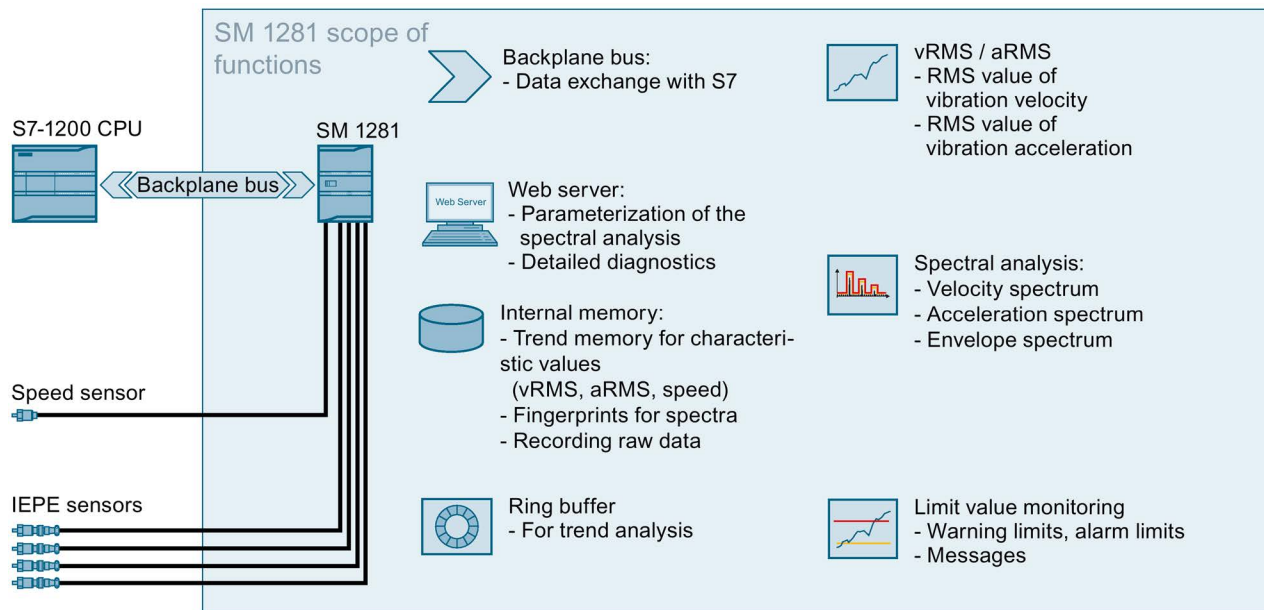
SM 1281 scope of functions

S7-1200 CPU

SM 1281

Backplane bus

Speed sensor

IEPE sensors

Backplane bus:
- Data exchange with S7

Web Server

Web server:
- Parameterization of the spectral analysis
- Detailed diagnostics

Internal memory:
- Trend memory for characteristic values (vRMS, aRMS, speed)
- Fingerprints for spectra
- Recording raw data

Ring buffer
- For trend analysis

vRMS / aRMS
- RMS value of vibration velocity
- RMS value of vibration acceleration

Spectral analysis:
- Velocity spectrum
- Acceleration spectrum
- Envelope spectrum

Limit value monitoring
- Warning limits, alarm limits
- Messages